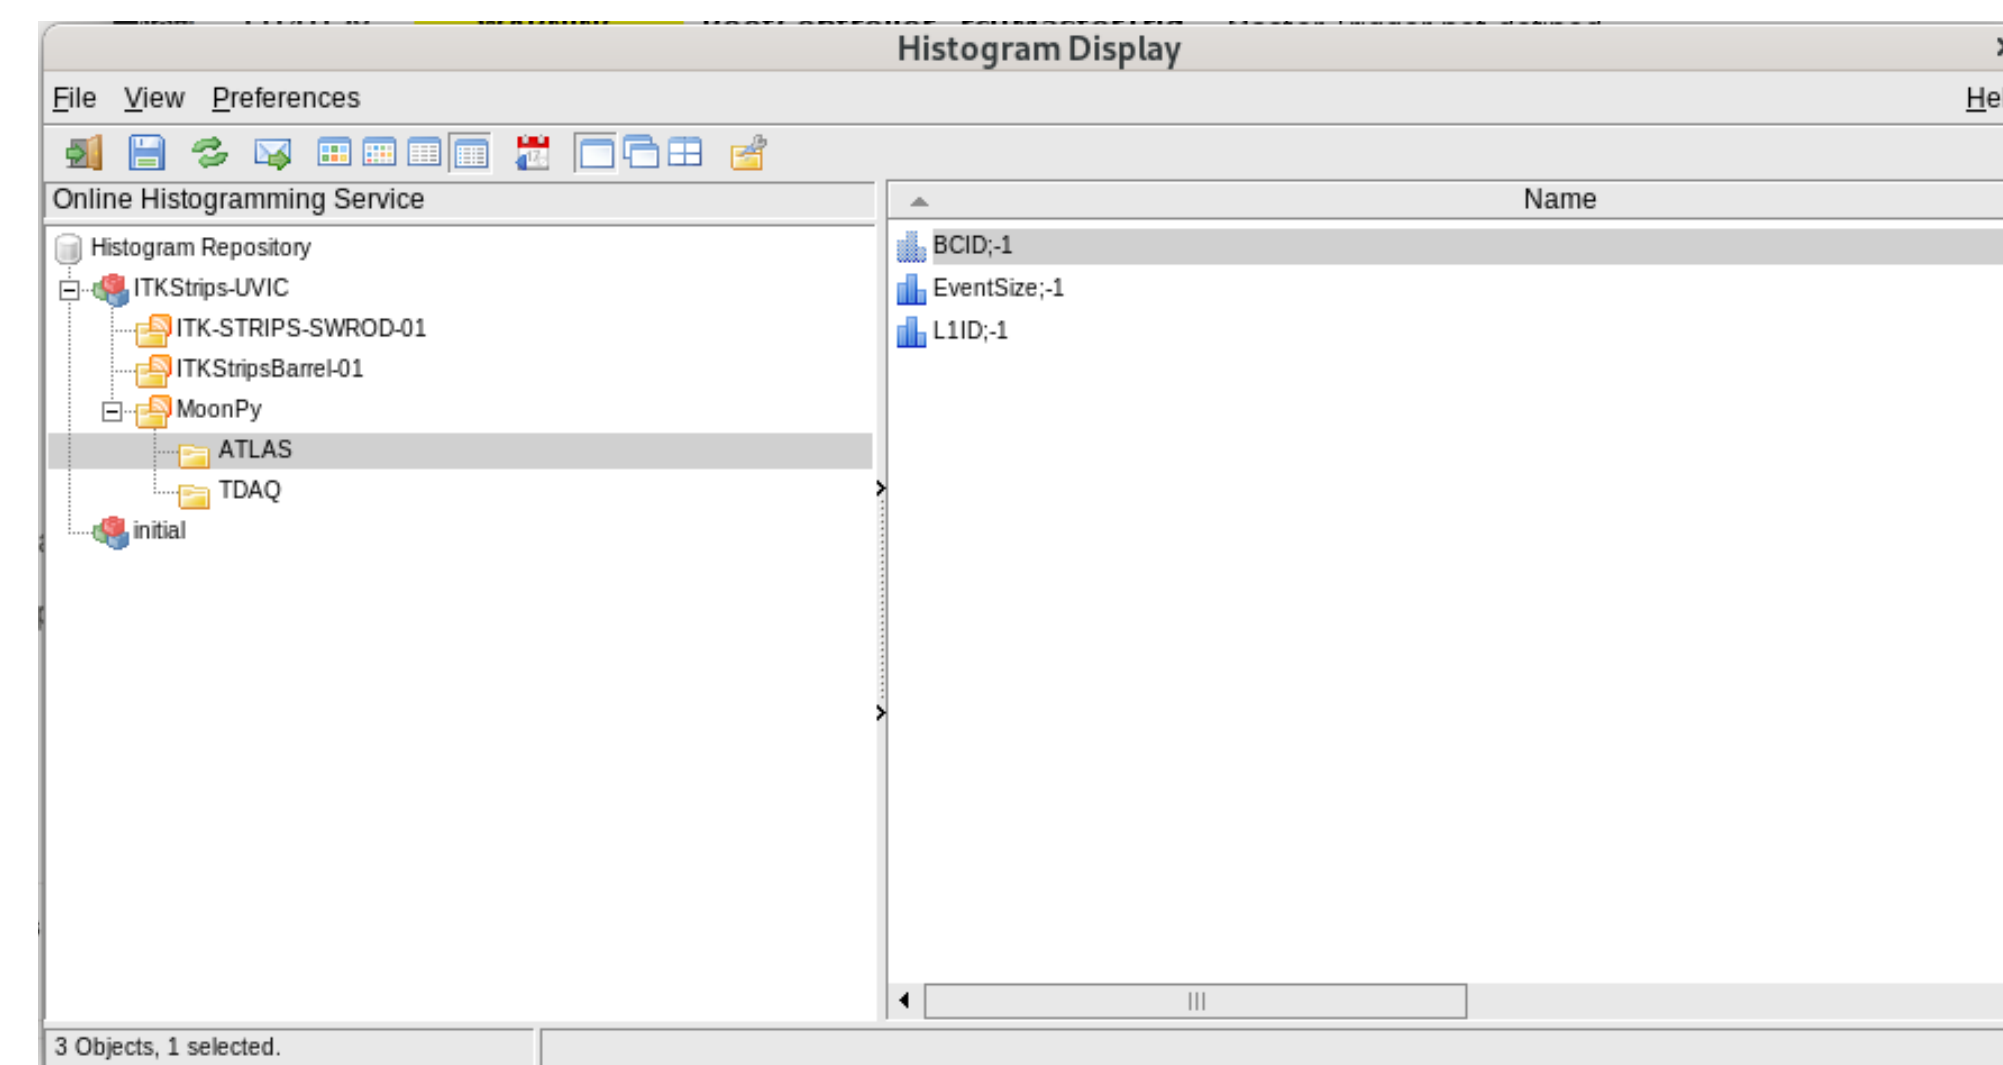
Histogram Display

File View Preferences He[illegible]

Online Histogramming Service

Histogram Repository
ITKStrips-UVIC
ITK-STRIPS-SWROD-01
ITKStripsBarrel-01
MoonPy
ATLAS
TDAQ
initial

Name

BCID;-1
EventSize;-1
L1ID;-1

3 Objects, 1 selected.